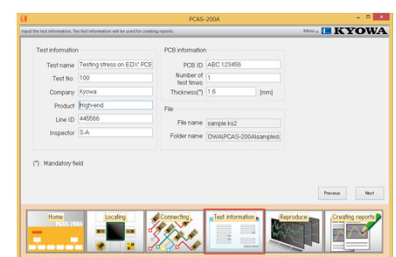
PCAS-200A

Input the test information. The test information will be used for creating reports.

Menu KYOWA

Test information

Test name Testing stress on EDX PCB

Test No. 100

Company Kyowa

Product High-end

Line ID 445566

Inspector S.A

PCB information

PCB ID ABC 123456

Number of test times 1

Thickness(*) 1.6 [mm]

File

File name sample.ks2

Folder name C:\KWA\PCAS-200A\sample\

(*) : Mandatory field

Previous

Next

Home

PCAS-200A

Locating

Connecting

Test information

Reproduce

Creating reports